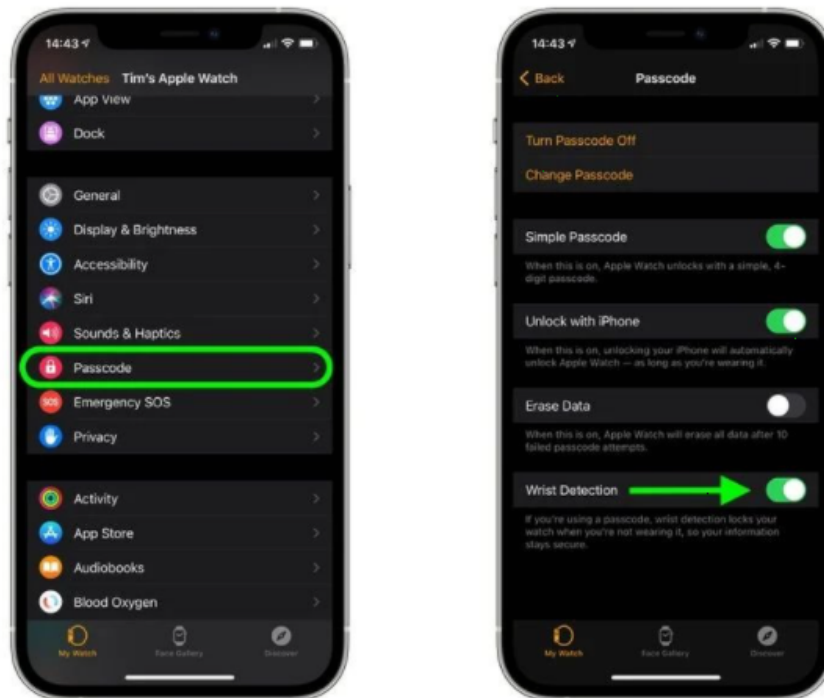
14:43

All Watches Tim's Apple Watch

App View

Dock

General

Display & Brightness

Accessibility

Siri

Sounds & Haptics

Passcode

SOS Emergency SOS

Privacy

Activity

App Store

Audiobooks

Blood Oxygen

My Watch Face Gallery Discover

14:43

Back Passcode

Turn Passcode Off

Change Passcode

Simple Passcode

When this is on, Apple Watch unlocks with a simple, 4-digit passcode.

Unlock with iPhone

When this is on, unlocking your iPhone will automatically unlock Apple Watch — as long as you're wearing it.

Erase Data

When this is on, Apple Watch will erase all data after 10 failed passcode attempts.

Wrist Detection

If you're using a passcode, wrist detection locks your watch when you're not wearing it, so your information stays secure.

My Watch Face Gallery Discover